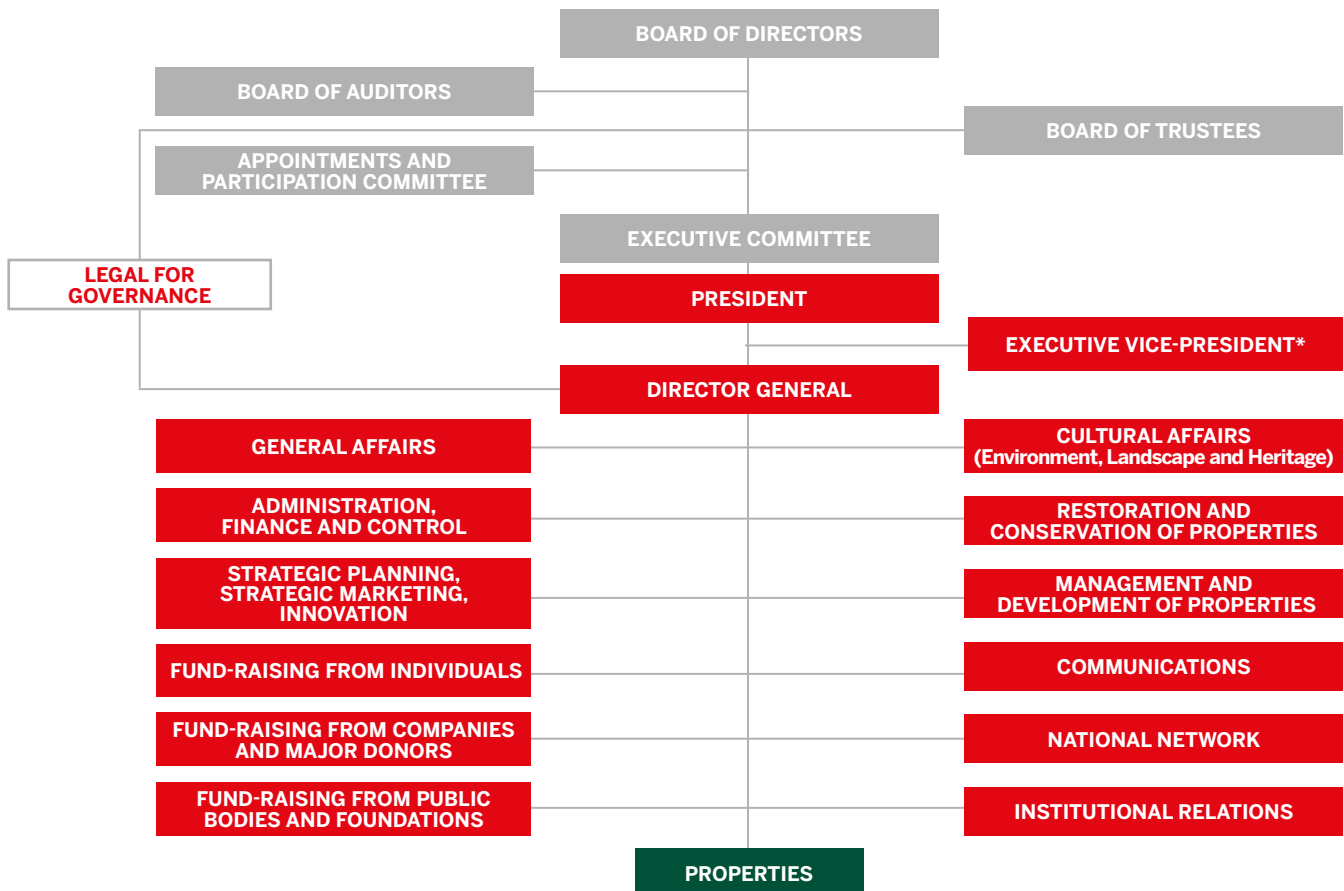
BOARD OF DIRECTORS

BOARD OF AUDITORS

BOARD OF TRUSTEES

APPOINTMENTS AND PARTICIPATION COMMITTEE

EXECUTIVE COMMITTEE

LEGAL FOR GOVERNANCE

PRESIDENT

EXECUTIVE VICE-PRESIDENT*

DIRECTOR GENERAL

GENERAL AFFAIRS

CULTURAL AFFAIRS (Environment, Landscape and Heritage)

ADMINISTRATION, FINANCE AND CONTROL

RESTORATION AND CONSERVATION OF PROPERTIES

STRATEGIC PLANNING, STRATEGIC MARKETING, INNOVATION

MANAGEMENT AND DEVELOPMENT OF PROPERTIES

FUND-RAISING FROM INDIVIDUALS

COMMUNICATIONS

FUND-RAISING FROM COMPANIES AND MAJOR DONORS

NATIONAL NETWORK

FUND-RAISING FROM PUBLIC BODIES AND FOUNDATIONS

INSTITUTIONAL RELATIONS

PROPERTIES